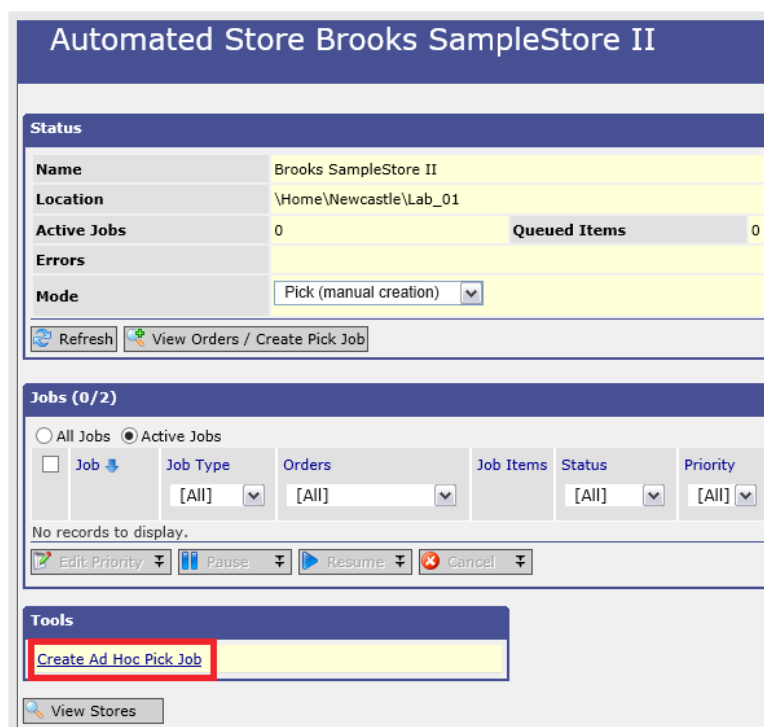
Automated Store Brooks SampleStore II

Status

| Name | Brooks SampleStore II | | |
|---|---|---|---|
| Location | \Home\Newcastle\Lab_01 | | |
| Active Jobs | 0 | Queued Items | 0 |
| Errors | | | |
| Mode | Pick (manual creation) | | |

Refresh View Orders / Create Pick Job

Jobs (0/2)

All Jobs Active Jobs

| | Job | Job Type | Orders | Job Items | Status | Priority |
|---|---|---|---|---|---|---|
| | | [All] | [All] | | [All] | [All] |

No records to display.

Edit Priority Pause Resume Cancel

Tools

Create Ad Hoc Pick Job

View Stores